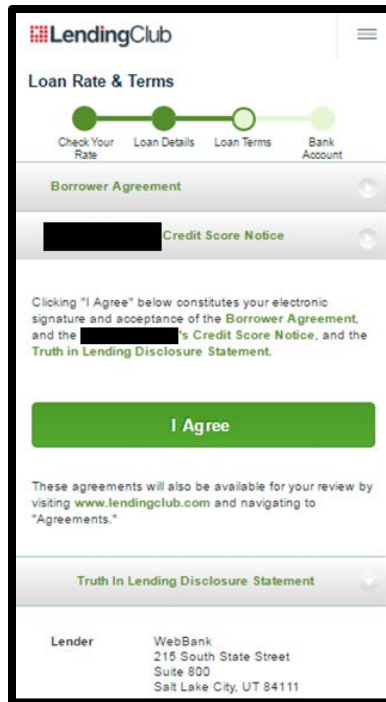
LendingClub

Loan Rate & Terms

Check Your Rate
Loan Details
Loan Terms
Bank Account

Borrower Agreement

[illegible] Credit Score Notice

Clicking "I Agree" below constitutes your electronic signature and acceptance of the Borrower Agreement, and the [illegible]'s Credit Score Notice, and the Truth in Lending Disclosure Statement.

I Agree

These agreements will also be available for your review by visiting www.lendingclub.com and navigating to "Agreements."

Truth In Lending Disclosure Statement

Lender
WebBank
215 South State Street
Suite 800
Salt Lake City, UT 84111